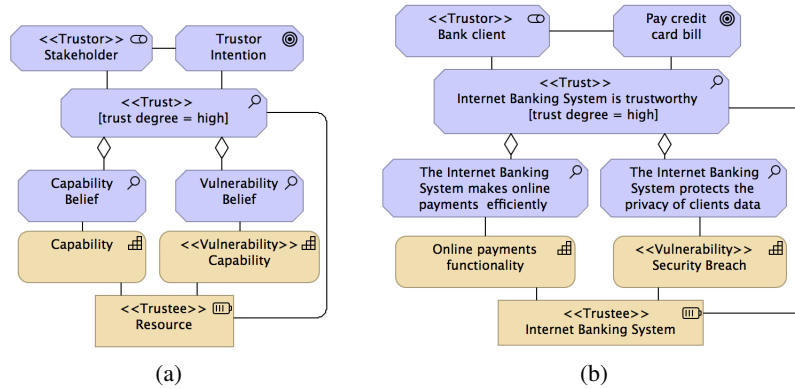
<<Trustor>>
Stakeholder

Trustor
Intention

<<Trust>>
[trust degree = high]

Capability
Belief

Vulnerability
Belief

Capability

<<Vulnerability>>
Capability

<<Trustee>>
Resource

(a)

<<Trustor>>
Bank client

Pay credit
card bill

<<Trust>>
Internet Banking System is trustworthy
[trust degree = high]

The Internet Banking
System makes online
payments efficiently

The Internet Banking
System protects the
privacy of clients data

Online payments
functionality

<<Vulnerability>>
Security Breach

<<Trustee>>
Internet Banking System

(b)